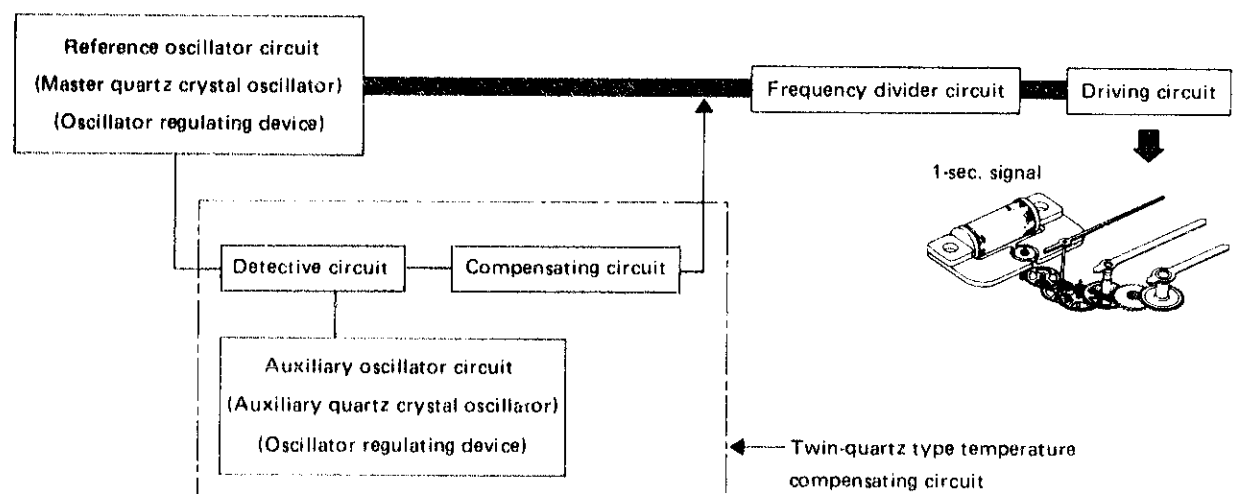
Reference oscillator circuit
(Master quartz crystal oscillator)
(Oscillator regulating device)

Frequency divider circuit

Driving circuit

1-sec. signal

Detective circuit

Compensating circuit

Auxiliary oscillator circuit
(Auxiliary quartz crystal oscillator)
(Oscillator regulating device)

Twin-quartz type temperature compensating circuit